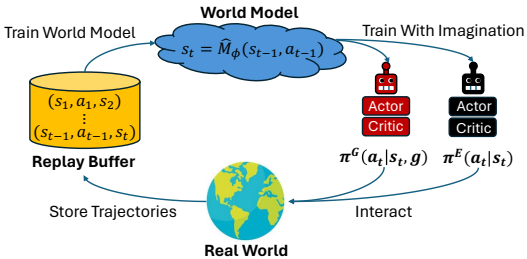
World Model

Train World Model

$s_t = \widehat{M}_\phi(s_{t-1}, a_{t-1})$

Train With Imagination

$(s_1, a_1, s_2)$
$\vdots$
$(s_{t-1}, a_{t-1}, s_t)$

Replay Buffer

Actor
Critic

Actor
Critic

$\pi^G(a_t|s_t, g)$

$\pi^E(a_t|s_t)$

Store Trajectories

Interact

Real World